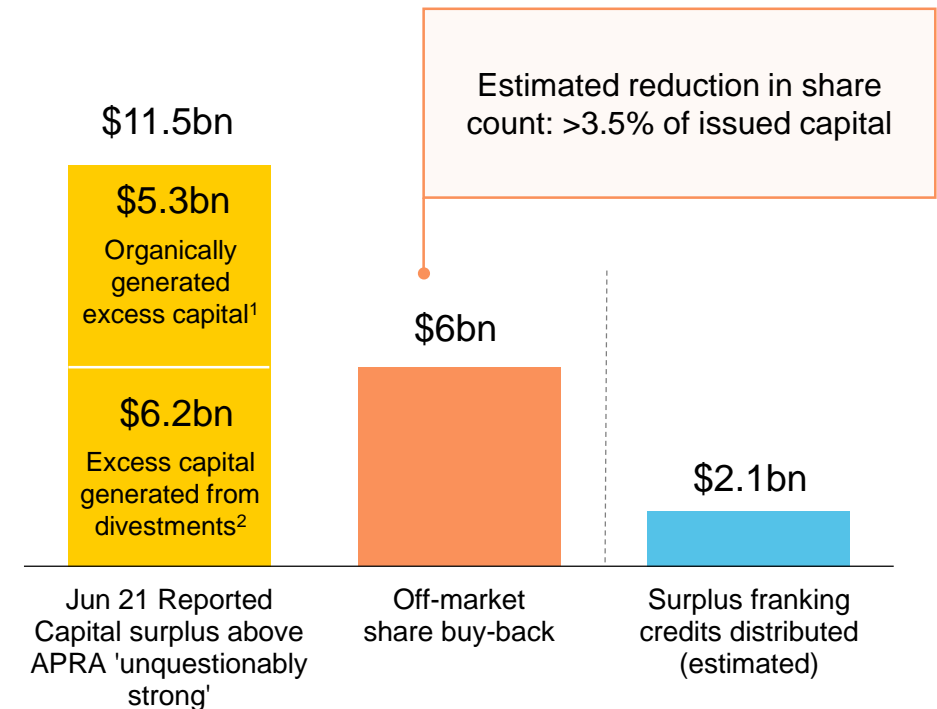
Estimated reduction in share count: >3.5% of issued capital

$11.5bn

$5.3bn

Organically generated excess capital$^1$

$6.2bn

Excess capital generated from divestments$^2$

$6bn

$2.1bn

Jun 21 Reported Capital surplus above APRA 'unquestionably strong'

Off-market share buy-back

Surplus franking credits distributed (estimated)